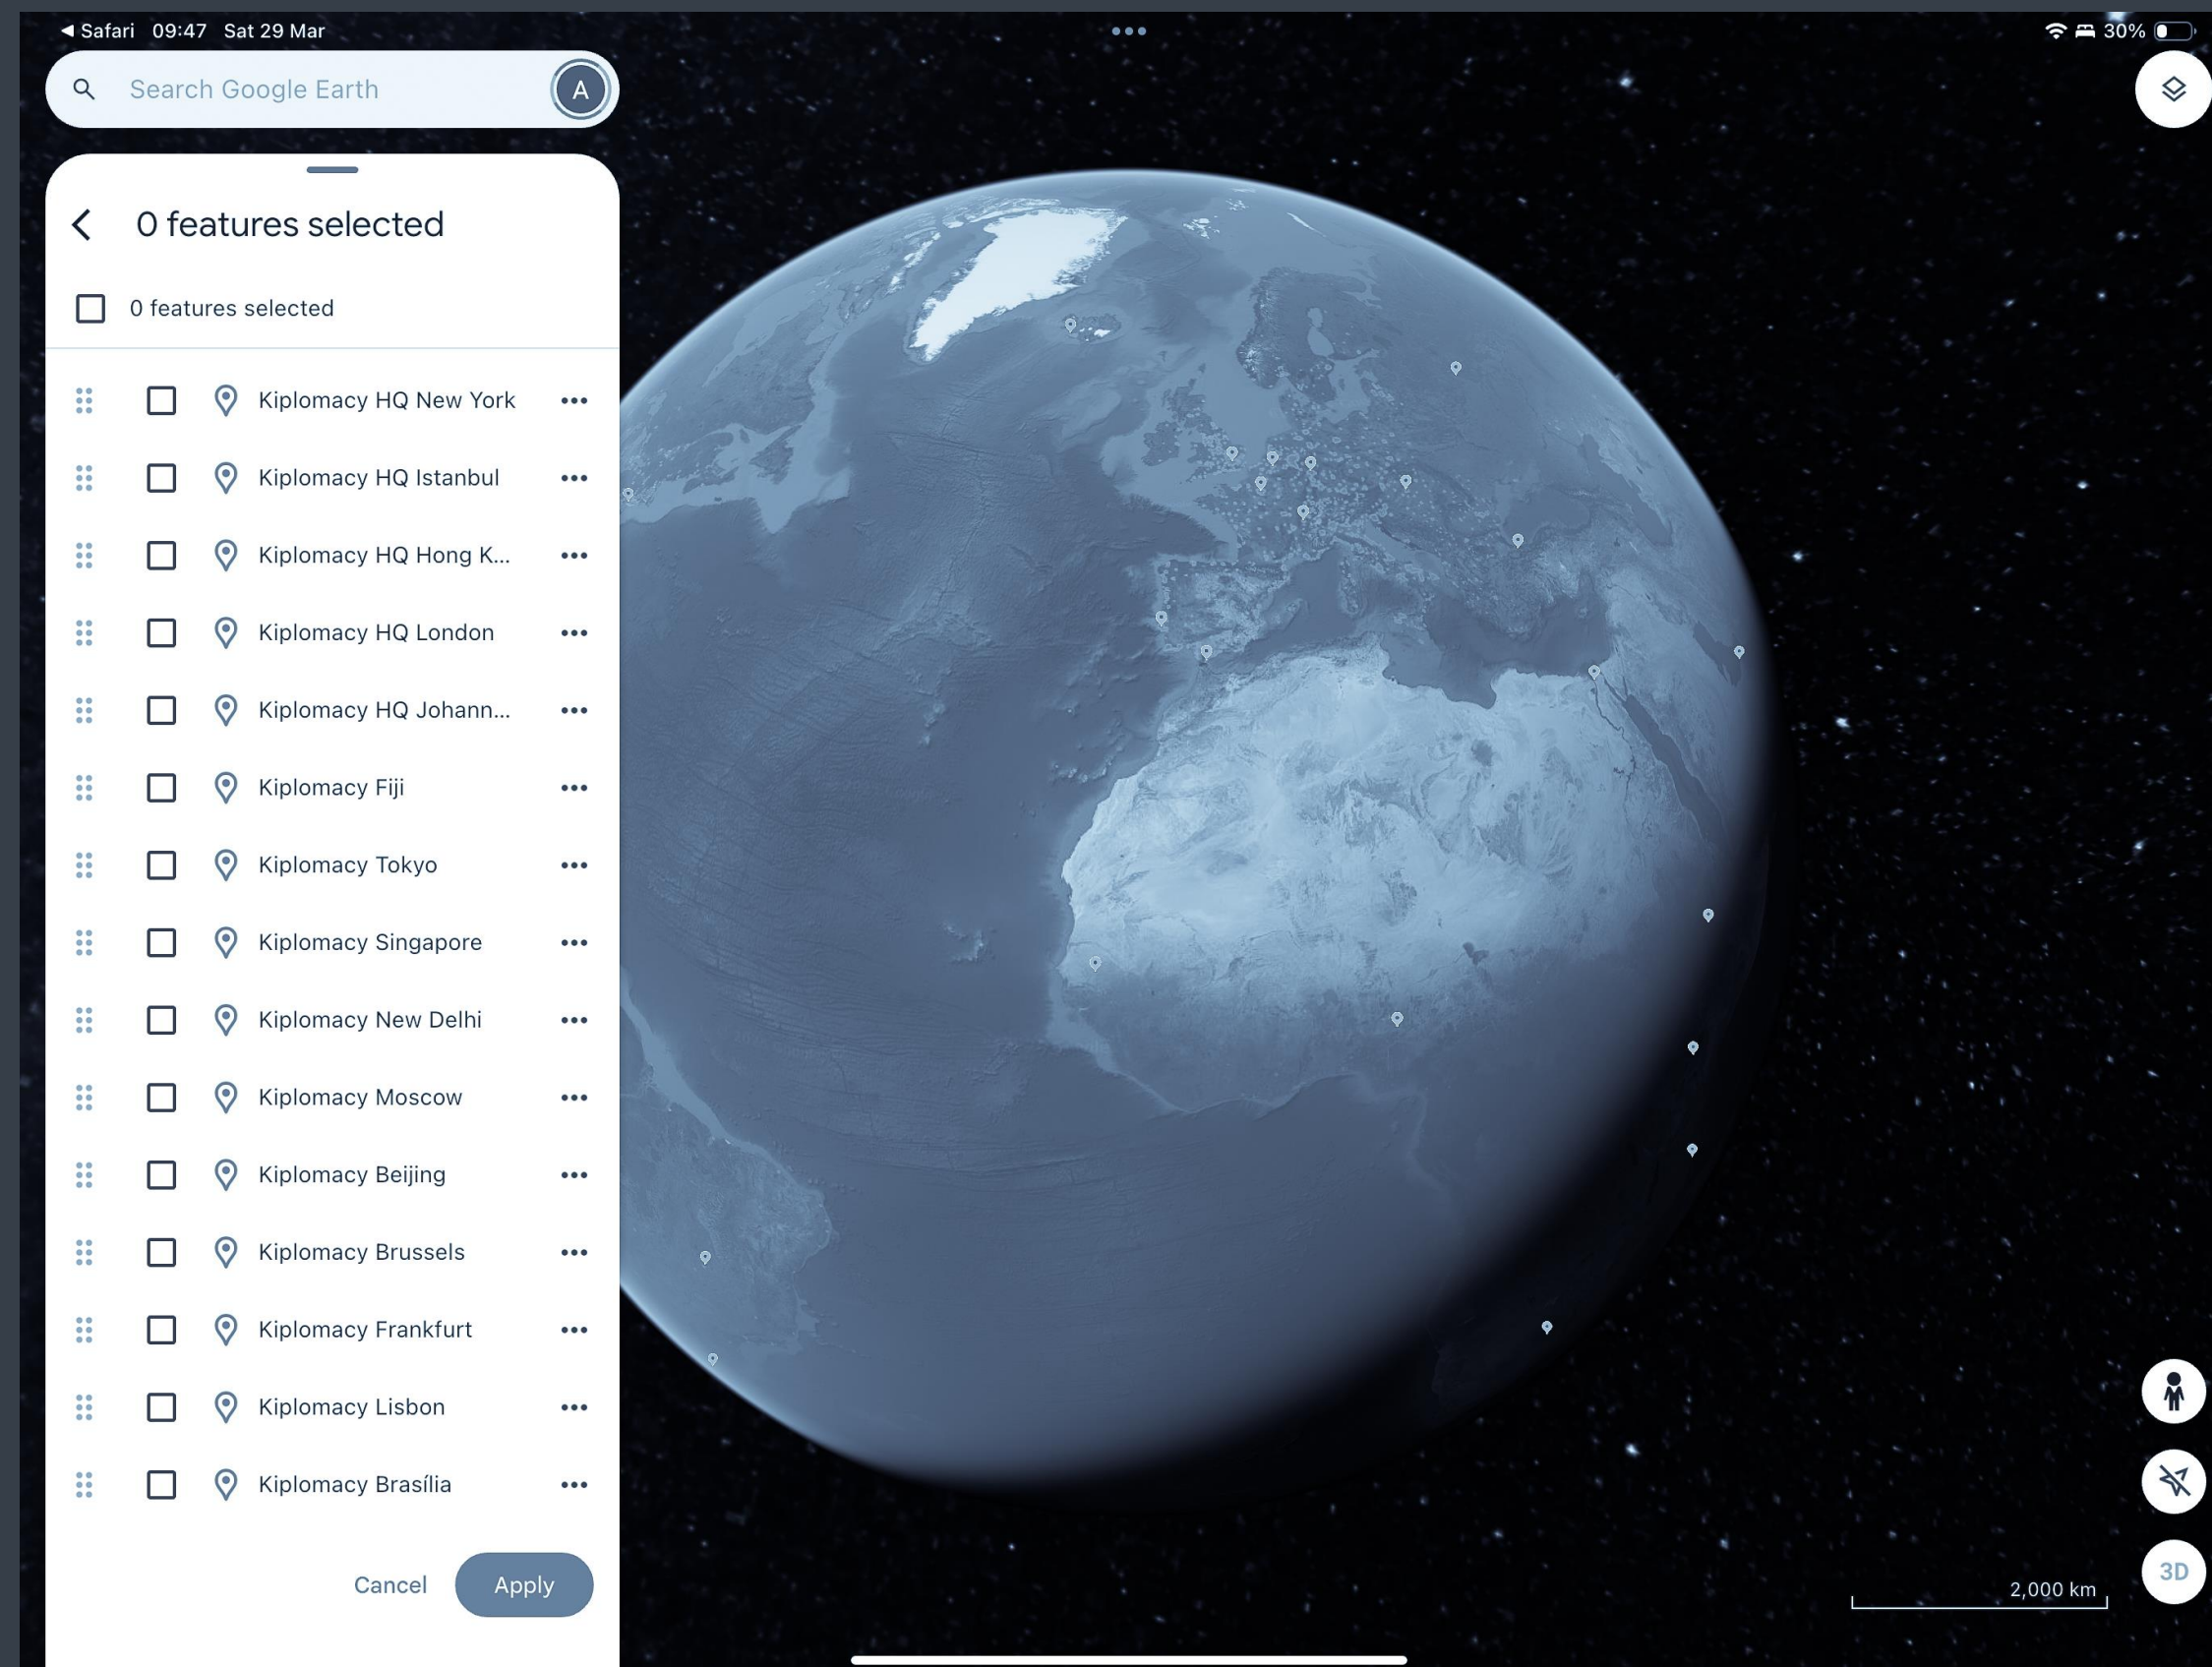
◀ Safari 09:47 Sat 29 Mar

30%

Search Google Earth

A

0 features selected

0 features selected

Kiplomacy HQ New York

Kiplomacy HQ Istanbul

Kiplomacy HQ Hong K...

Kiplomacy HQ London

Kiplomacy HQ Johann...

Kiplomacy Fiji

Kiplomacy Tokyo

Kiplomacy Singapore

Kiplomacy New Delhi

Kiplomacy Moscow

Kiplomacy Beijing

Kiplomacy Brussels

Kiplomacy Frankfurt

Kiplomacy Lisbon

Kiplomacy Brasília

Cancel

Apply

2,000 km

3D